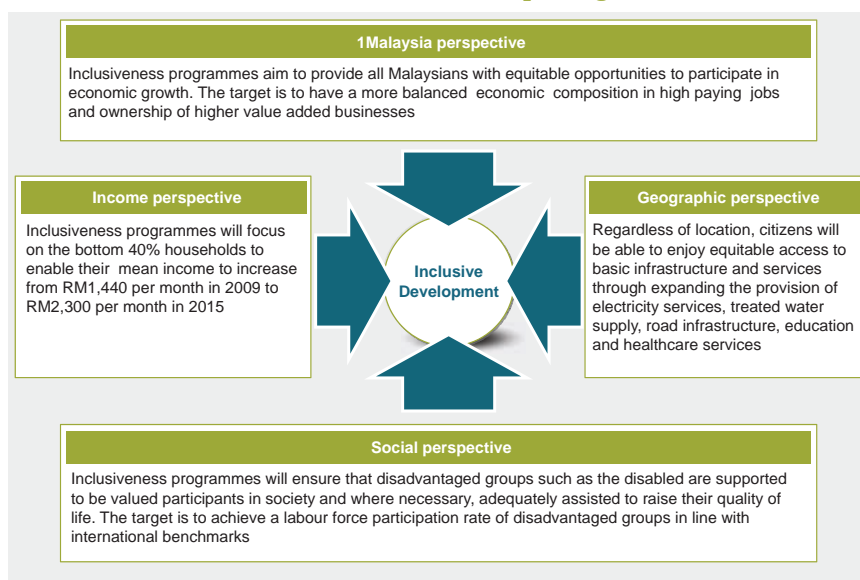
1Malaysia perspective

Inclusiveness programmes aim to provide all Malaysians with equitable opportunities to participate in economic growth. The target is to have a more balanced economic composition in high paying jobs and ownership of higher value added businesses

Income perspective

Inclusiveness programmes will focus on the bottom 40% households to enable their mean income to increase from RM1,440 per month in 2009 to RM2,300 per month in 2015

Inclusive Development

Geographic perspective

Regardless of location, citizens will be able to enjoy equitable access to basic infrastructure and services through expanding the provision of electricity services, treated water supply, road infrastructure, education and healthcare services

Social perspective

Inclusiveness programmes will ensure that disadvantaged groups such as the disabled are supported to be valued participants in society and where necessary, adequately assisted to raise their quality of life. The target is to achieve a labour force participation rate of disadvantaged groups in line with international benchmarks